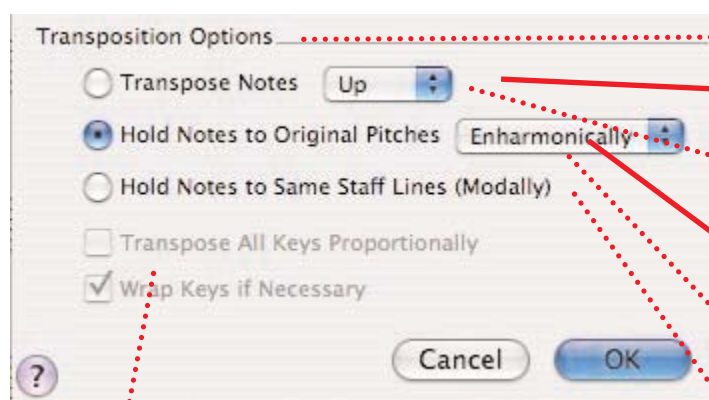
Transposition Options

Transpose Notes Up

Hold Notes to Original Pitches Enharmonically

Hold Notes to Same Staff Lines (Modally)

Transpose All Keys Proportionally

Wrap Keys if Necessary

?

Cancel

OK